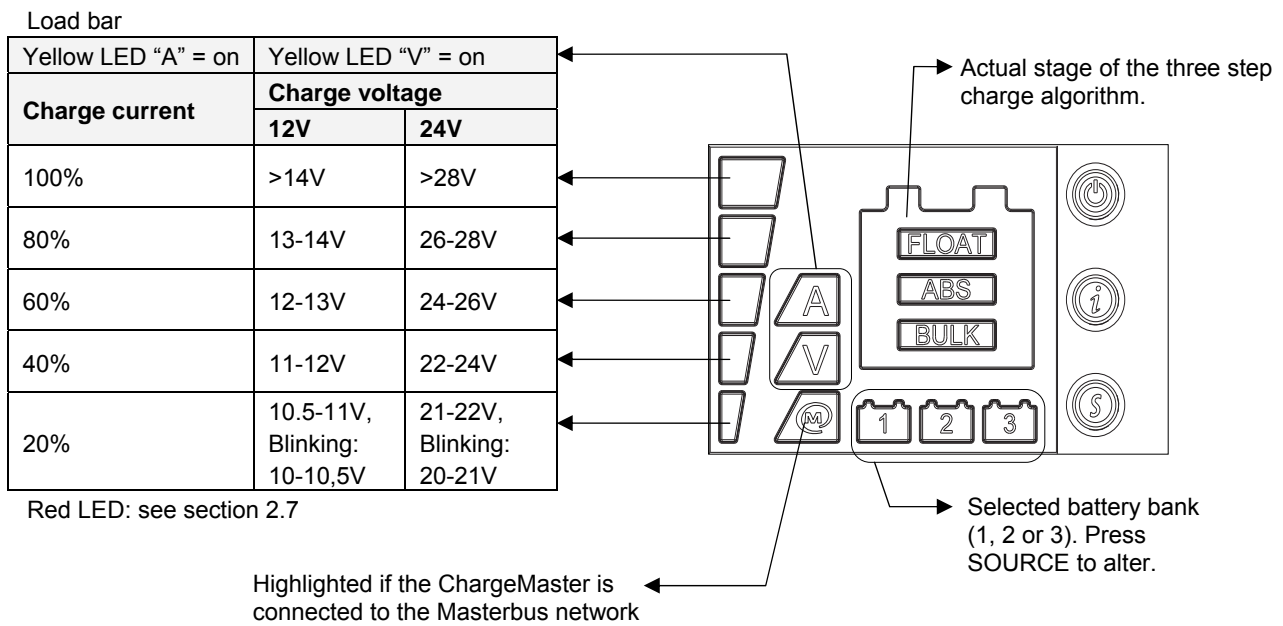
Load bar

| Yellow LED “A” = on | Yellow LED “V” = on | |
|---|---|---|
| **Charge current** | **Charge voltage** | |
| | **12V** | **24V** |
| 100% | >14V | >28V |
| 80% | 13-14V | 26-28V |
| 60% | 12-13V | 24-26V |
| 40% | 11-12V | 22-24V |
| 20% | 10.5-11V, Blinking: 10-10,5V | 21-22V, Blinking: 20-21V |

Red LED: see section 2.7

Actual stage of the three step charge algorithm.

FLOAT
ABS
BULK

A
V
M

1 2 3

Selected battery bank (1, 2 or 3). Press SOURCE to alter.

Highlighted if the ChargeMaster is connected to the Masterbus network